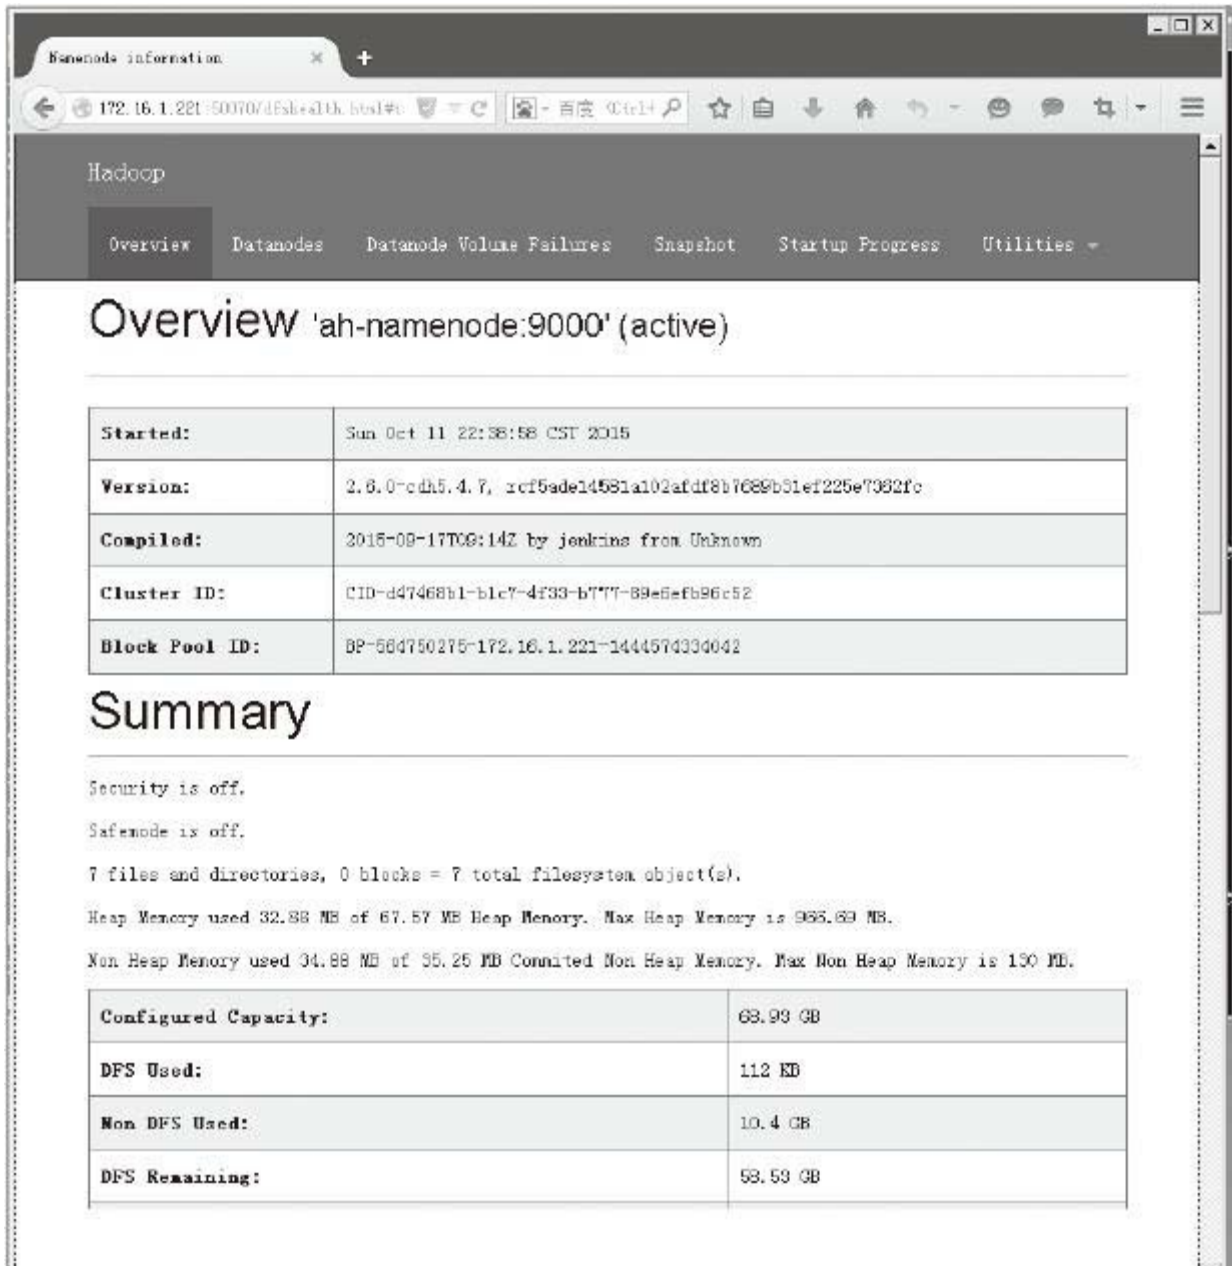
Namenode information

172.16.1.221:50070/dfshealth.html#

百度 <Ctrl+K>

Hadoop

Overview Datanodes Datanode Volume Failures Snapshot Startup Progress Utilities

Overview 'ah-namenode:9000' (active)

| | |
|---|---|
| Started: | Sun Oct 11 22:38:58 CST 2015 |
| Version: | 2.6.0-cdh5.4.7, rcf5ade14581a102afdf8b7689b51ef225e7362fc |
| Compiled: | 2015-09-17T09:14Z by jenkins from Unknown |
| Cluster ID: | CID-d47468b1-b1c7-4f33-b777-89e6efb96c52 |
| Block Pool ID: | BP-56d750275-172.16.1.221-1444574330042 |

Summary

Security is off.

Safemode is off.

7 files and directories, 0 blocks = 7 total filesystem object(s).

Heap Memory used 32.88 MB of 67.57 MB Heap Memory. Max Heap Memory is 966.69 MB.

Non Heap Memory used 34.88 MB of 35.25 MB Commited Non Heap Memory. Max Non Heap Memory is 130 MB.

| | |
|---|---|
| Configured Capacity: | 68.93 GB |
| DFS Used: | 112 KB |
| Non DFS Used: | 10.4 GB |
| DFS Remaining: | 58.53 GB |